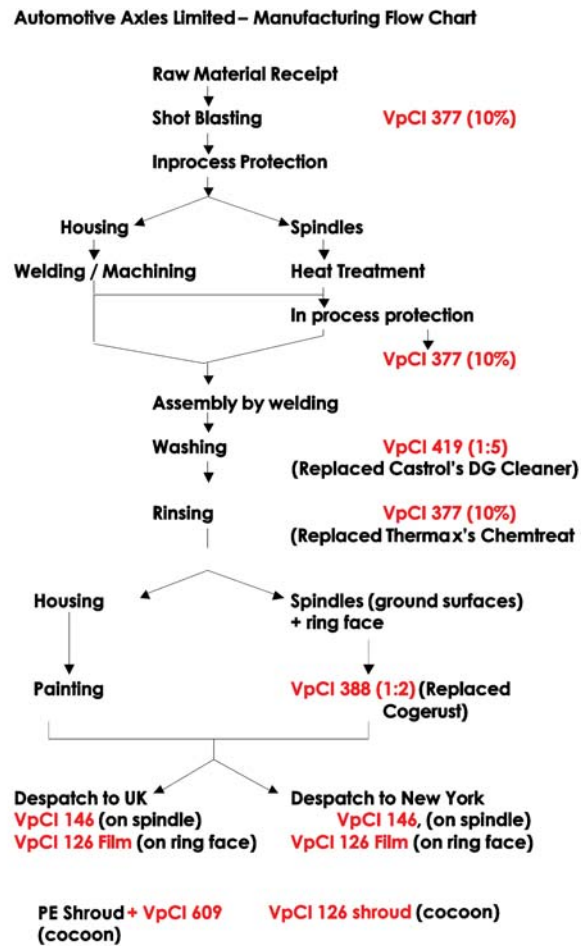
Automotive Axles Limited – Manufacturing Flow Chart

Raw Material Receipt

Shot Blasting

VpCI 377 (10%)

Inprocess Protection

Housing

Spindles

Welding / Machining

Heat Treatment

In process protection

VpCI 377 (10%)

Assembly by welding

Washing

VpCI 419 (1:5)
(Replaced Castrol's DG Cleaner)

Rinsing

VpCI 377 (10%)
(Replaced Thermax's Chemtreat

Housing

Spindles (ground surfaces) + ring face

Painting

VpCI 388 (1:2) (Replaced Cogerust)

Despatch to UK
VpCI 146 (on spindle)
VpCI 126 Film (on ring face)

Despatch to New York
VpCI 146, (on spindle)
VpCI 126 Film (on ring face)

PE Shroud + VpCI 609 (cocoon)

VpCI 126 shroud (cocoon)